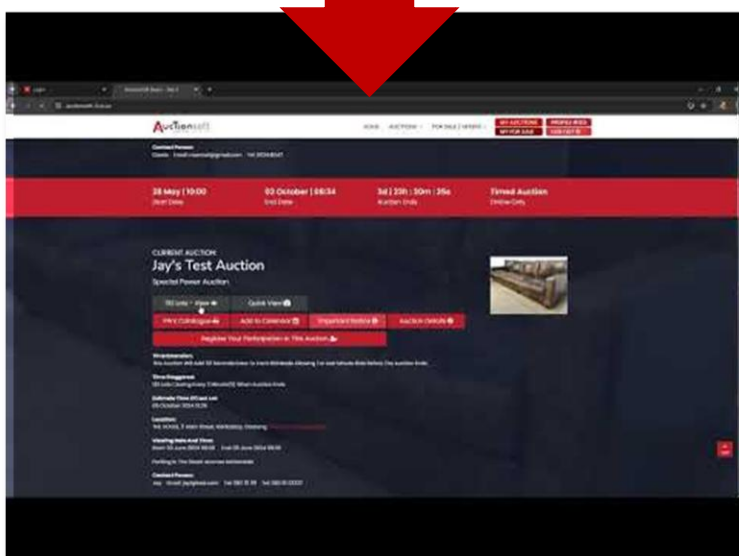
AuctionSoft

HOME AUCTIONS FOR SALE / WEBSITE

MY AUCTIONS PROFILE (RED)
MY FOR SALE LOG OUT

Contact Person:

28 May | 10:00
Start Date

03 October | 08:34
End Date

3d | 23h : 30m : 25s
Auction Ends

Timed Auction
Online Only

CURRENT AUCTION
Jay's Test Auction
Special Power Auction

113 Lots - View
Quick View
PDF Catalogue
Add to Calendar
Important Notice
Auction Details
Register Your Participation In This Auction

Wrapparounds:

Time Staggered:

Estimate Time Of Last Lot:

Location:

Viewing Date And Time:

Contact Person: